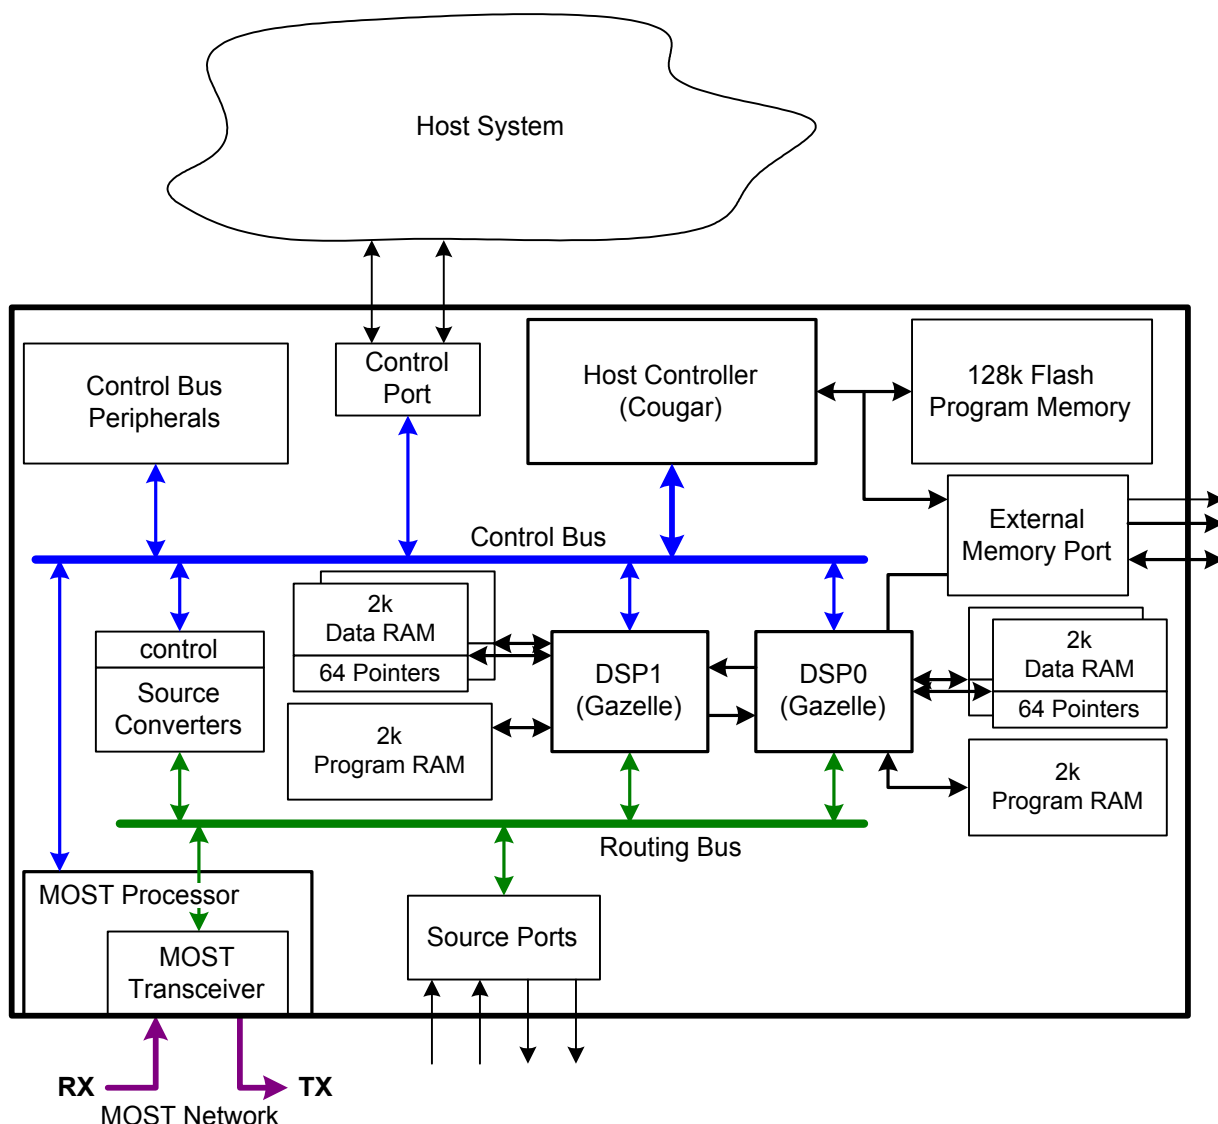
Host System

Control Bus Peripherals

Control Port

Host Controller (Cougar)

128k Flash Program Memory

External Memory Port

Control Bus

control

Source Converters

2k Data RAM

64 Pointers

2k Program RAM

DSP1 (Gazelle)

DSP0 (Gazelle)

2k Data RAM

64 Pointers

2k Program RAM

Routing Bus

MOST Processor

MOST Transceiver

Source Ports

RX

TX

MOST Network